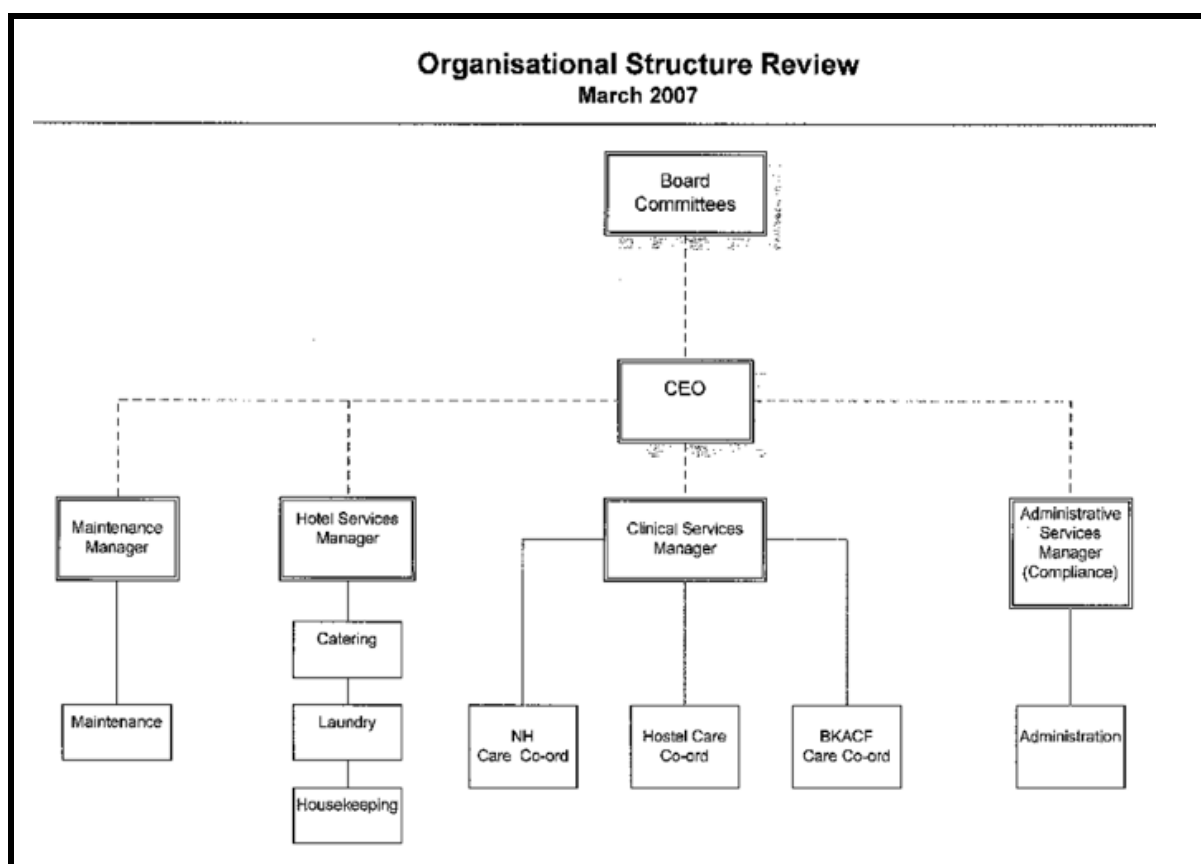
**Organisational Structure Review**
**March 2007**

Board Committees

CEO

Maintenance Manager

Maintenance

Hotel Services Manager

Catering

Laundry

Housekeeping

Clinical Services Manager

NH Care Co-ord

Hostel Care Co-ord

BKACF Care Co-ord

Administrative Services Manager (Compliance)

Administration